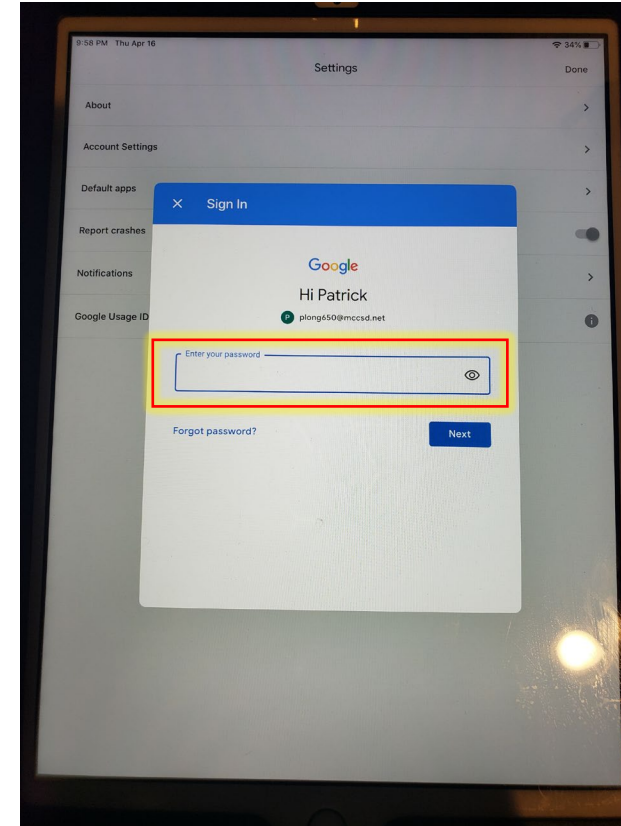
8:58 PM Thu Apr 16

34%

Settings

Done

About

Account Settings

Default apps

Report crashes

Notifications

Google Usage ID

× Sign In

Google

Hi Patrick

P plong650@mccsd.net

Enter your password

Forgot password?

Next